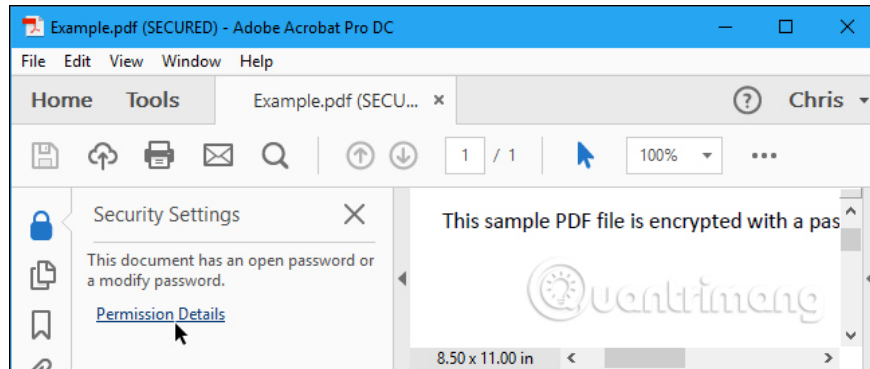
Example.pdf (SECURED) - Adobe Acrobat Pro DC

File Edit View Window Help

Home Tools Example.pdf (SECU... ×

? Chris

1 / 1

100%

Security Settings

This document has an open password or a modify password.

Permission Details

This sample PDF file is encrypted with a pas

Quantrimang

8.50 x 11.00 in